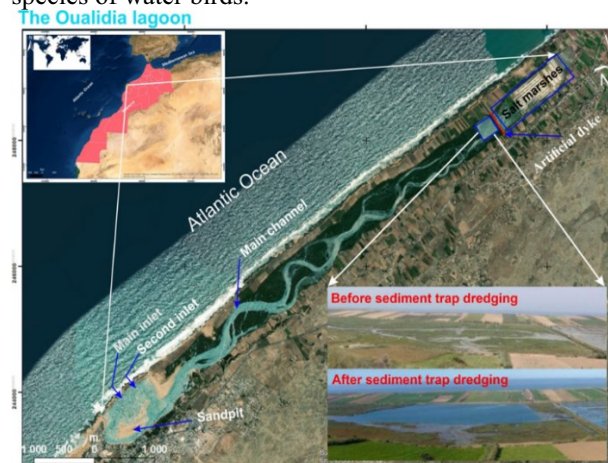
species of water birds.
The Oualidia lagoon
Atlantic Ocean
Salt marshes
Artificial dyke
Main channel
Main inlet
Second inlet
Sandpit
Before sediment trap dredging
After sediment trap dredging
1 000 500 0 m 1 000